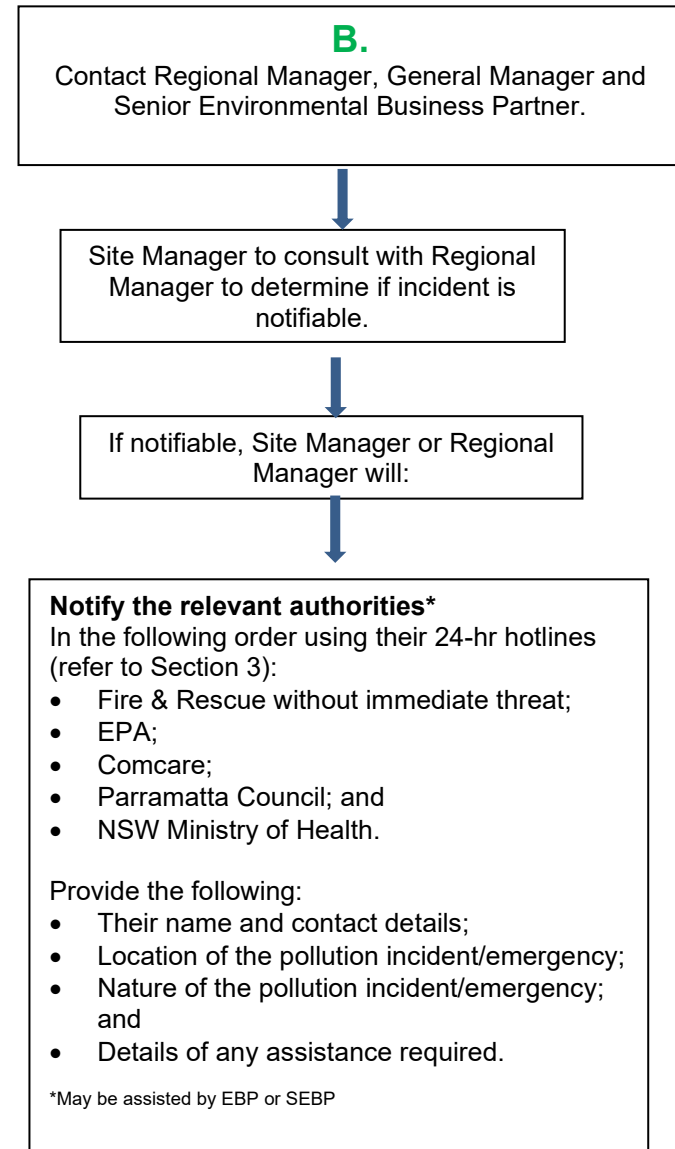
B.
Contact Regional Manager, General Manager and Senior Environmental Business Partner.

Site Manager to consult with Regional Manager to determine if incident is notifiable.

If notifiable, Site Manager or Regional Manager will:

**Notify the relevant authorities***
In the following order using their 24-hr hotlines (refer to Section 3):
- Fire & Rescue without immediate threat;
- EPA;
- Comcare;
- Parramatta Council; and
- NSW Ministry of Health.

Provide the following:
- Their name and contact details;
- Location of the pollution incident/emergency;
- Nature of the pollution incident/emergency; and
- Details of any assistance required.

*May be assisted by EBP or SEBP